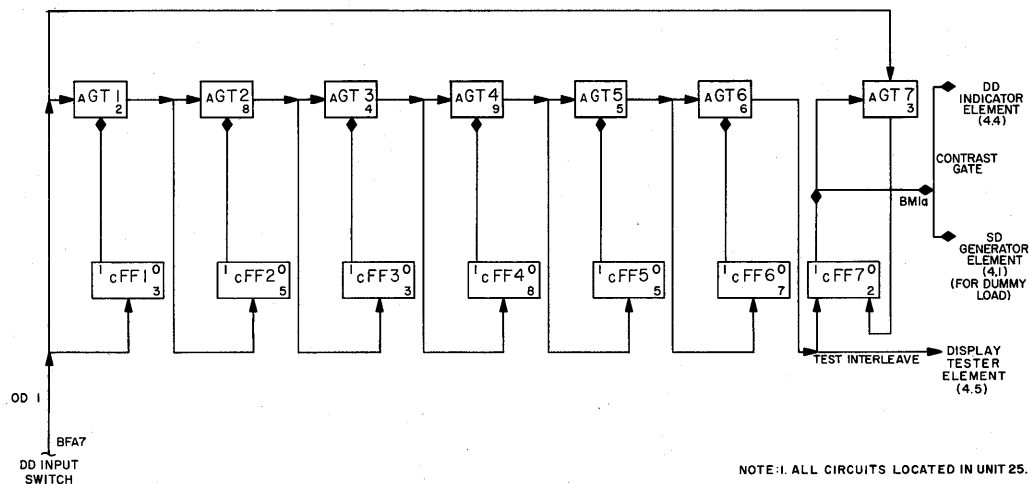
AGT 1
2
AGT 2
8
AGT 3
4
AGT 4
9
AGT 5
5
AGT 6
6
AGT 7
3
DD INDICATOR ELEMENT (4.4)
CONTRAST GATE
BM1a
SD GENERATOR ELEMENT (4.1) (FOR DUMMY LOAD)
1 cFF1 0
3
1 cFF2 0
5
1 cFF3 0
3
1 cFF4 0
8
1 cFF5 0
5
1 cFF6 0
7
1 cFF7 0
2
TEST INTERLEAVE
DISPLAY TESTER ELEMENT (4.5)
OD 1
BFA7
DD INPUT SWITCH
NOTE: 1. ALL CIRCUITS LOCATED IN UNIT 25.